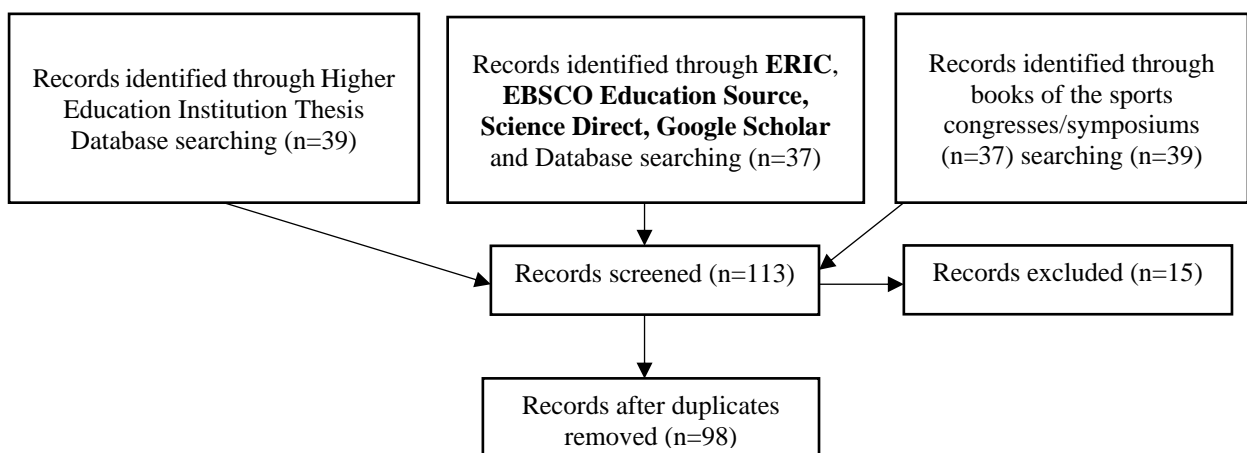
Records identified through Higher Education Institution Thesis Database searching (n=39)

Records identified through **ERIC**, **EBSCO Education Source, Science Direct, Google Scholar** and Database searching (n=37)

Records identified through books of the sports congresses/symposiums (n=37) searching (n=39)

Records screened (n=113)

Records excluded (n=15)

Records after duplicates removed (n=98)